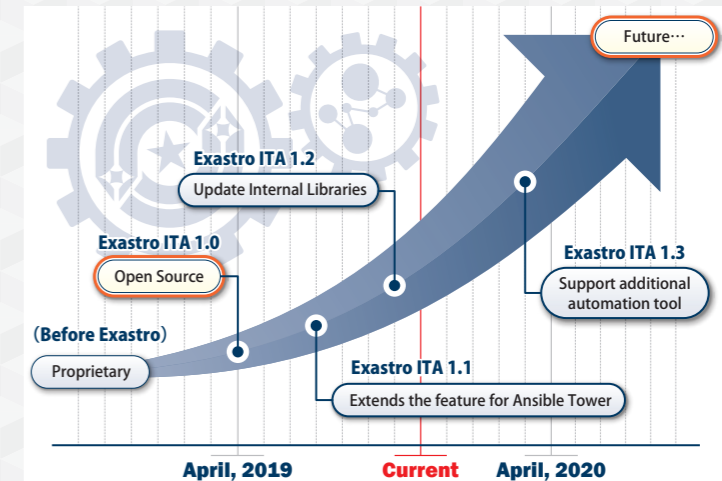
Future…

Exastro ITA 1.2

Update Internal Libraries

Exastro ITA 1.0

Open Source

Exastro ITA 1.3

Support additional automation tool

(Before Exastro)

Proprietary

Exastro ITA 1.1

Extends the feature for Ansible Tower

April, 2019

Current

April, 2020